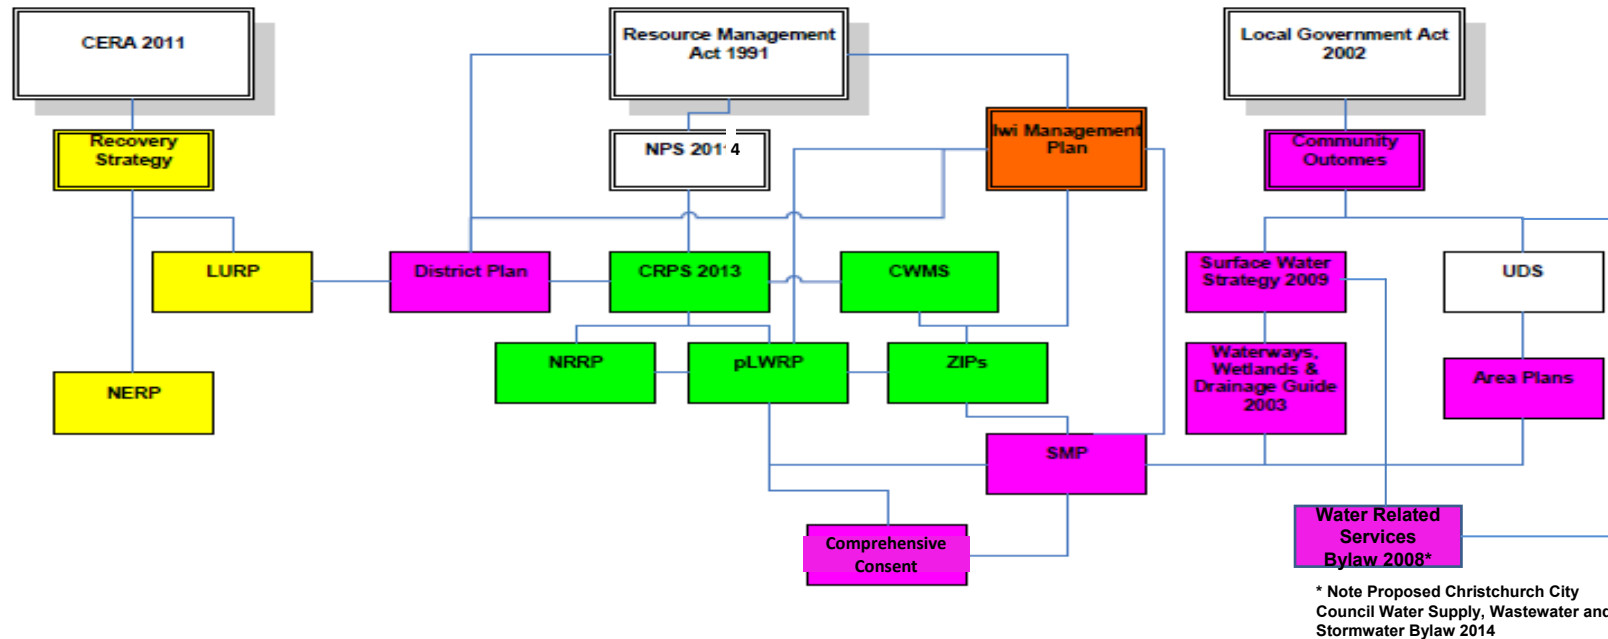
CERA 2011

Resource Management Act 1991

Local Government Act 2002

Recovery Strategy

NPS 201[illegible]4

Iwi Management Plan

Community Outomes

LURP

District Plan

CRPS 2013

CWMS

Surface Water Strategy 2009

UDS

NRRP

pLWRP

ZIPs

Waterways, Wetlands & Drainage Guide 2003

Area Plans

NERP

SMP

Comprehensive Consent

Water Related Services Bylaw 2008*

* Note Proposed Christchurch City Council Water Supply, Wastewater an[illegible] Stormwater Bylaw 2014